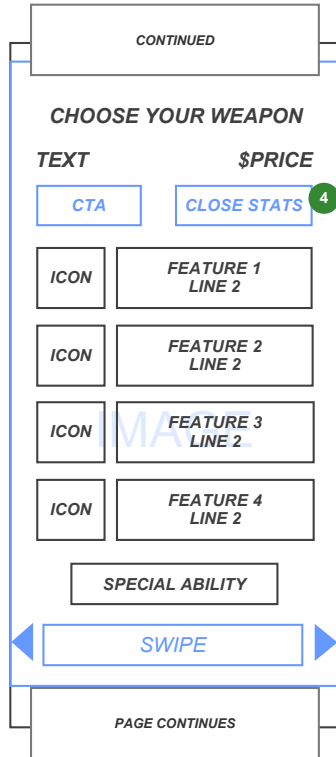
CONTINUED

CHOOSE YOUR WEAPON

TEXT $PRICE

CTA

CLOSE STATS

4

ICON

FEATURE 1
LINE 2

ICON

FEATURE 2
LINE 2

IMAGE

ICON

FEATURE 3
LINE 2

ICON

FEATURE 4
LINE 2

SPECIAL ABILITY

SWIPE

PAGE CONTINUES